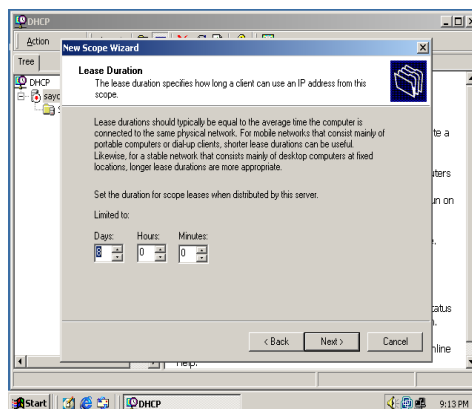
DHCP
Action
Tree
DHCP
sayc
New Scope Wizard
Lease Duration
The lease duration specifies how long a client can use an IP address from this scope.
Lease durations should typically be equal to the average time the computer is connected to the same physical network. For mobile networks that consist mainly of portable computers or dial-up clients, shorter lease durations can be useful. Likewise, for a stable network that consists mainly of desktop computers at fixed locations, longer lease durations are more appropriate.
Set the duration for scope leases when distributed by this server.
Limited to:
Days: 8
Hours: 0
Minutes: 0
< Back
Next >
Cancel
te a
ters
n on
tatus
nline
Start
DHCP
9:13 PM